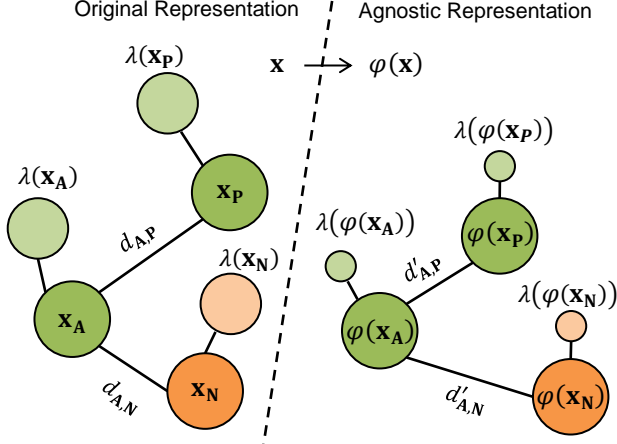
Original Representation

Agnostic Representation

$\mathbf{x} \rightarrow \varphi(\mathbf{x})$

$\lambda(\mathbf{x_P})$

$\mathbf{x_P}$

$\lambda(\mathbf{x_A})$

$d_{A,P}$

$\lambda(\mathbf{x_N})$

$\mathbf{x_A}$

$\mathbf{x_N}$

$d_{A,N}$

$\lambda(\varphi(\mathbf{x_P}))$

$\varphi(\mathbf{x_P})$

$\lambda(\varphi(\mathbf{x_A}))$

$d'_{A,P}$

$\lambda(\varphi(\mathbf{x_N}))$

$\varphi(\mathbf{x_A})$

$d'_{A,N}$

$\varphi(\mathbf{x_N})$